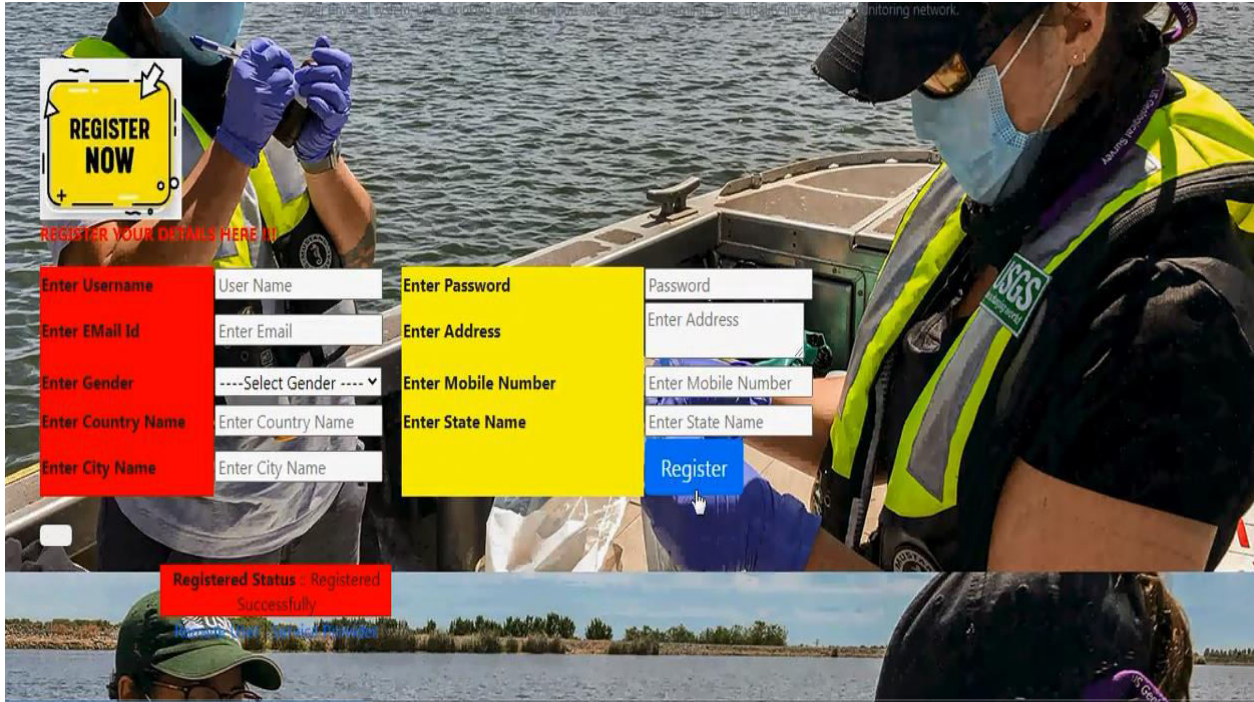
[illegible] monitoring network.

REGISTER NOW

REGISTER YOUR DETAILS HERE !!

Enter Username
User Name
Enter EMail Id
Enter Email
Enter Gender
----Select Gender ----
Enter Country Name
Enter Country Name
Enter City Name
Enter City Name

Enter Password
Password
Enter Address
Enter Address
Enter Mobile Number
Enter Mobile Number
Enter State Name
Enter State Name

Register

USGS

Registered Status : Registered Successfully

Remote User | Service Provider